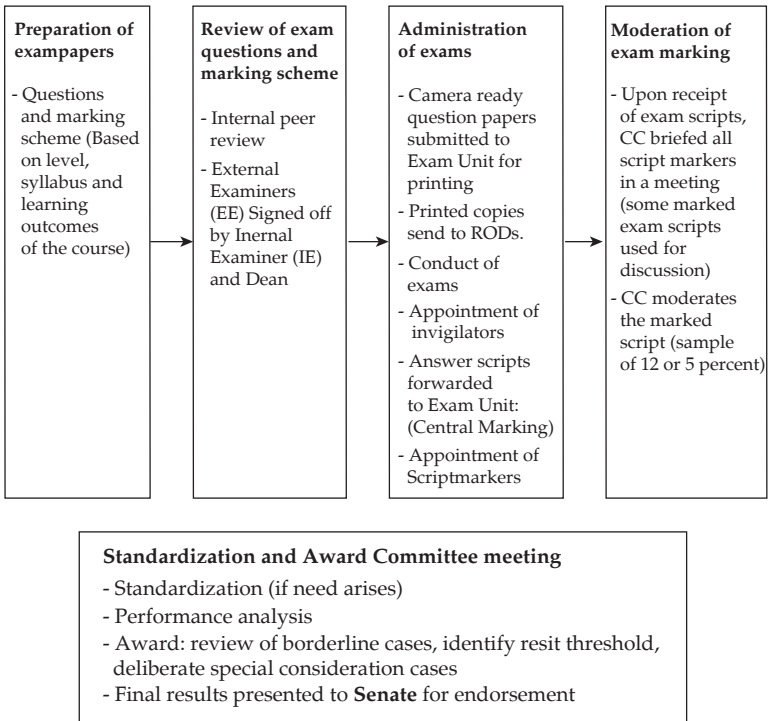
**Preparation of exampapers**

- Questions and marking scheme (Based on level, syllabus and learning outcomes of the course)

**Review of exam questions and marking scheme**

- Internal peer review
- External Examiners (EE) Signed off by Inernal Examiner (IE) and Dean

**Administration of exams**

- Camera ready question papers submitted to Exam Unit for printing
- Printed copies send to RODs.
- Conduct of exams
- Appointment of invigilators
- Answer scripts forwarded to Exam Unit: (Central Marking)
- Appointment of Scriptmarkers

**Moderation of exam marking**

- Upon receipt of exam scripts, CC briefed all script markers in a meeting (some marked exam scripts used for discussion)
- CC moderates the marked script (sample of 12 or 5 percent)

**Standardization and Award Committee meeting**

- Standardization (if need arises)
- Performance analysis
- Award: review of borderline cases, identify resit threshold, deliberate special consideration cases
- Final results presented to **Senate** for endorsement